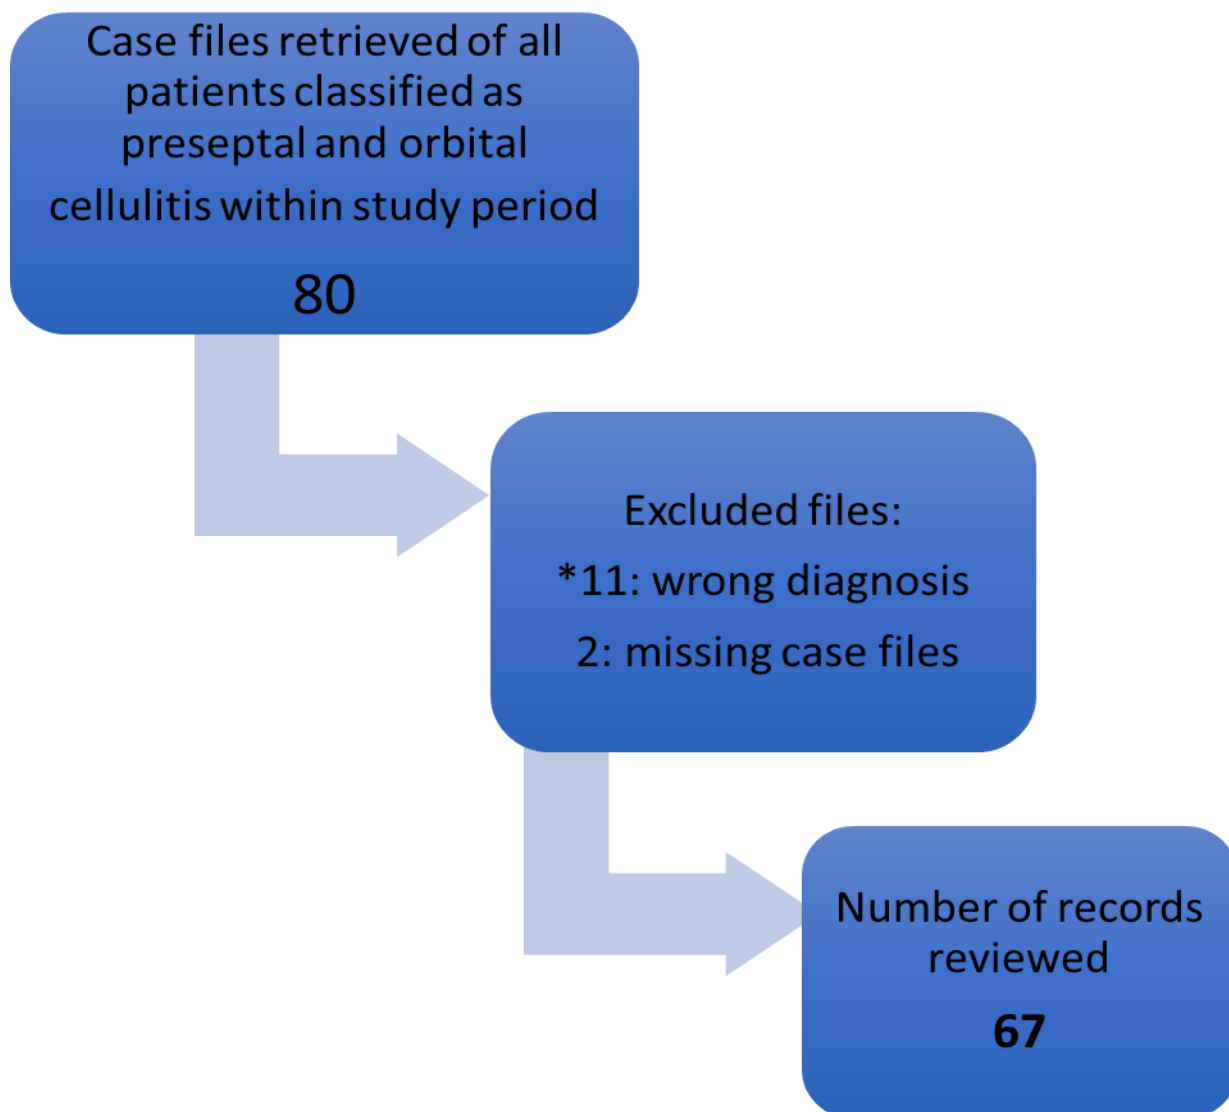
Case files retrieved of all patients classified as preseptal and orbital cellulitis within study period

80

Excluded files:

*11: wrong diagnosis

2: missing case files

Number of records reviewed

67